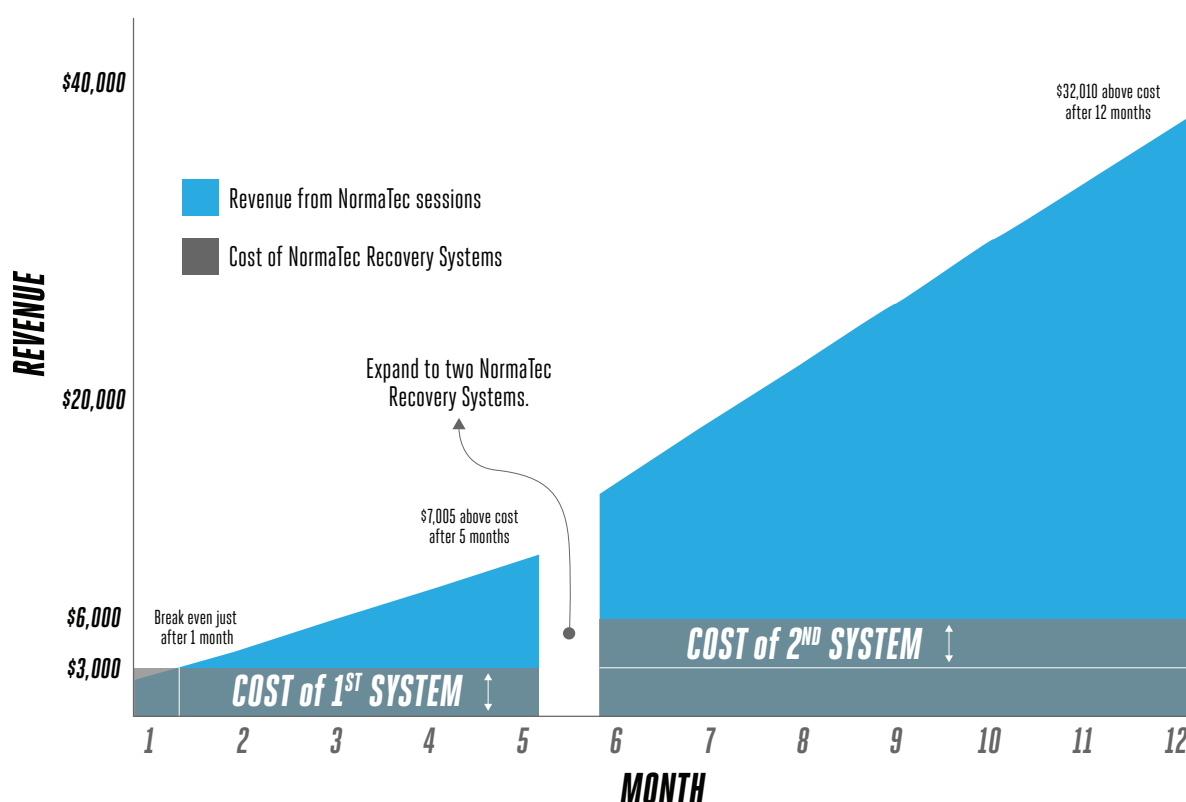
$40,000

$32,010 above cost after 12 months

Revenue from NormaTec sessions

Cost of NormaTec Recovery Systems

REVENUE

Expand to two NormaTec Recovery Systems.

$20,000

$7,005 above cost after 5 months

$6,000

Break even just after 1 month

$3,000

COST of 2$^{ND}$ SYSTEM

COST of 1$^{ST}$ SYSTEM

1 2 3 4 5 6 7 8 9 10 11 12

MONTH